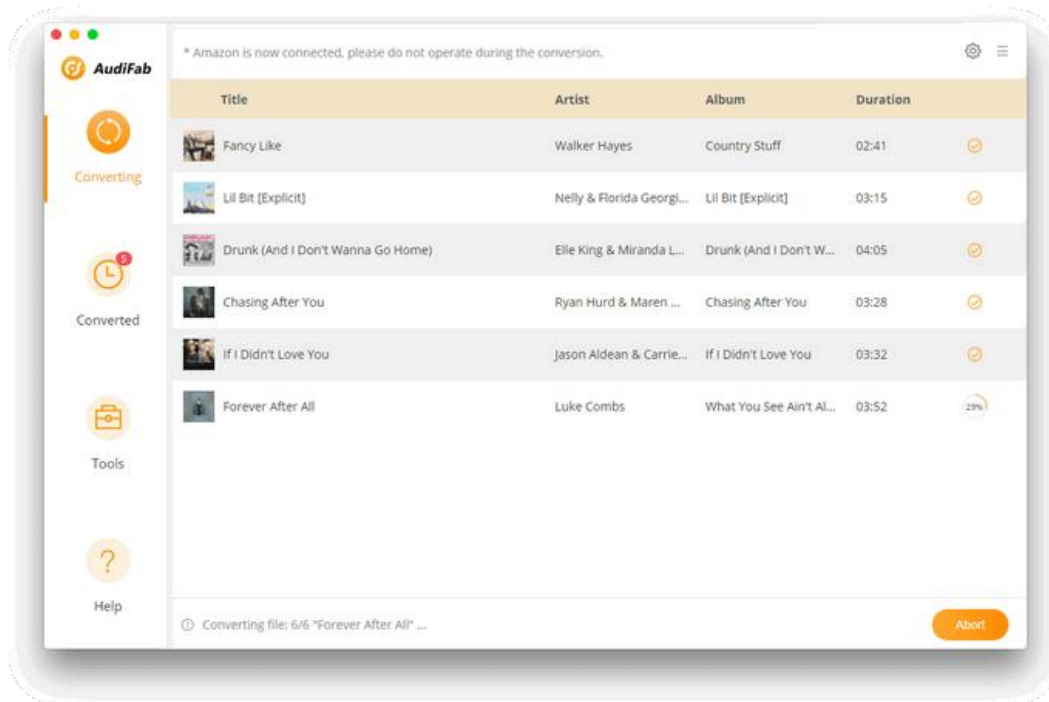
AudiFab

Converting

5

Converted

Tools

Help

* Amazon is now connected, please do not operate during the conversion.

| Title | Artist | Album | Duration |
|---|---|---|---|
| Fancy Like | Walker Hayes | Country Stuff | 02:41 |
| Lil Bit [Explicit] | Nelly & Florida Georgi... | Lil Bit [Explicit] | 03:15 |
| Drunk (And I Don't Wanna Go Home) | Elle King & Miranda L... | Drunk (And I Don't W... | 04:05 |
| Chasing After You | Ryan Hurd & Maren ... | Chasing After You | 03:28 |
| If I Didn't Love You | Jason Aldean & Carrie... | If I Didn't Love You | 03:32 |
| Forever After All | Luke Combs | What You See Ain't Al... | 03:52 |

29%

ⓘ Converting file: 6/6 "Forever After All" ...

Abort